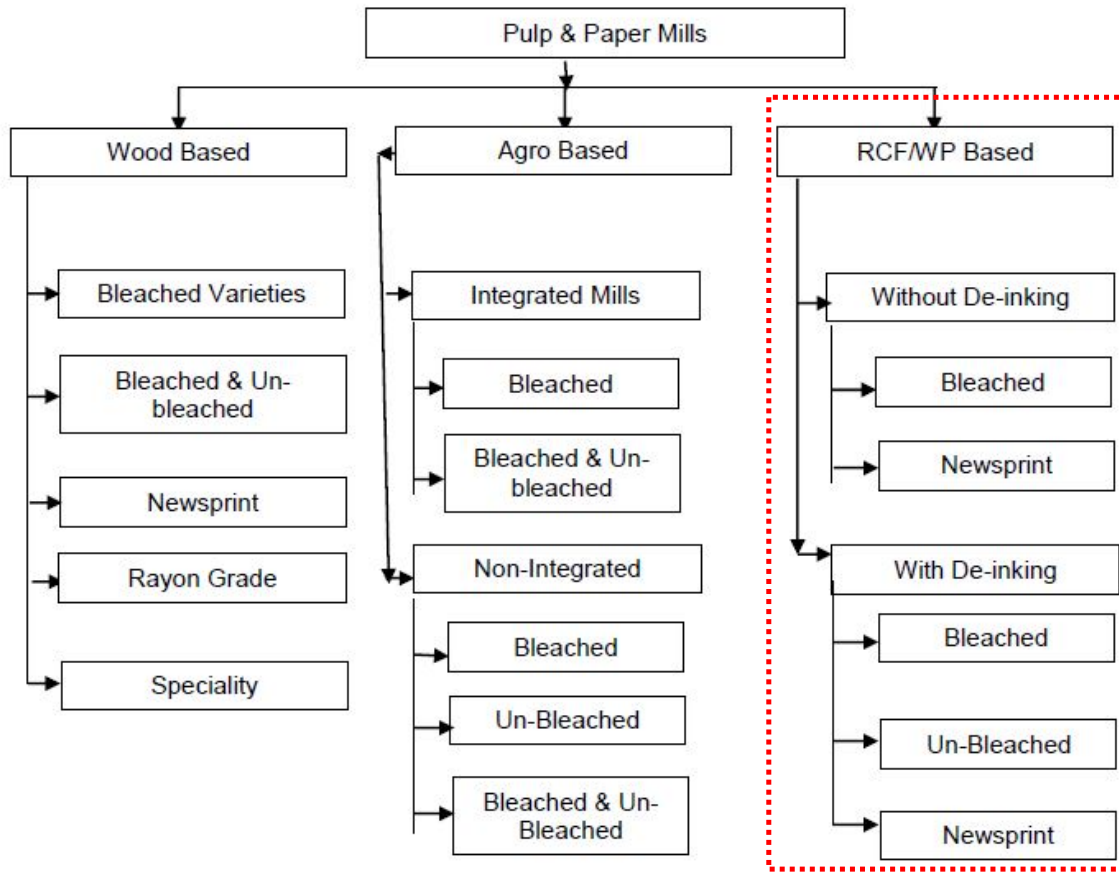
Pulp & Paper Mills

Wood Based

Bleached Varieties

Bleached & Unbleached

Newsprint

Rayon Grade

Speciality

Agro Based

Integrated Mills

Bleached

Bleached & Unbleached

Non-Integrated

Bleached

Un-Bleached

Bleached & Un-Bleached

RCF/WP Based

Without De-inking

Bleached

Newsprint

With De-inking

Bleached

Un-Bleached

Newsprint